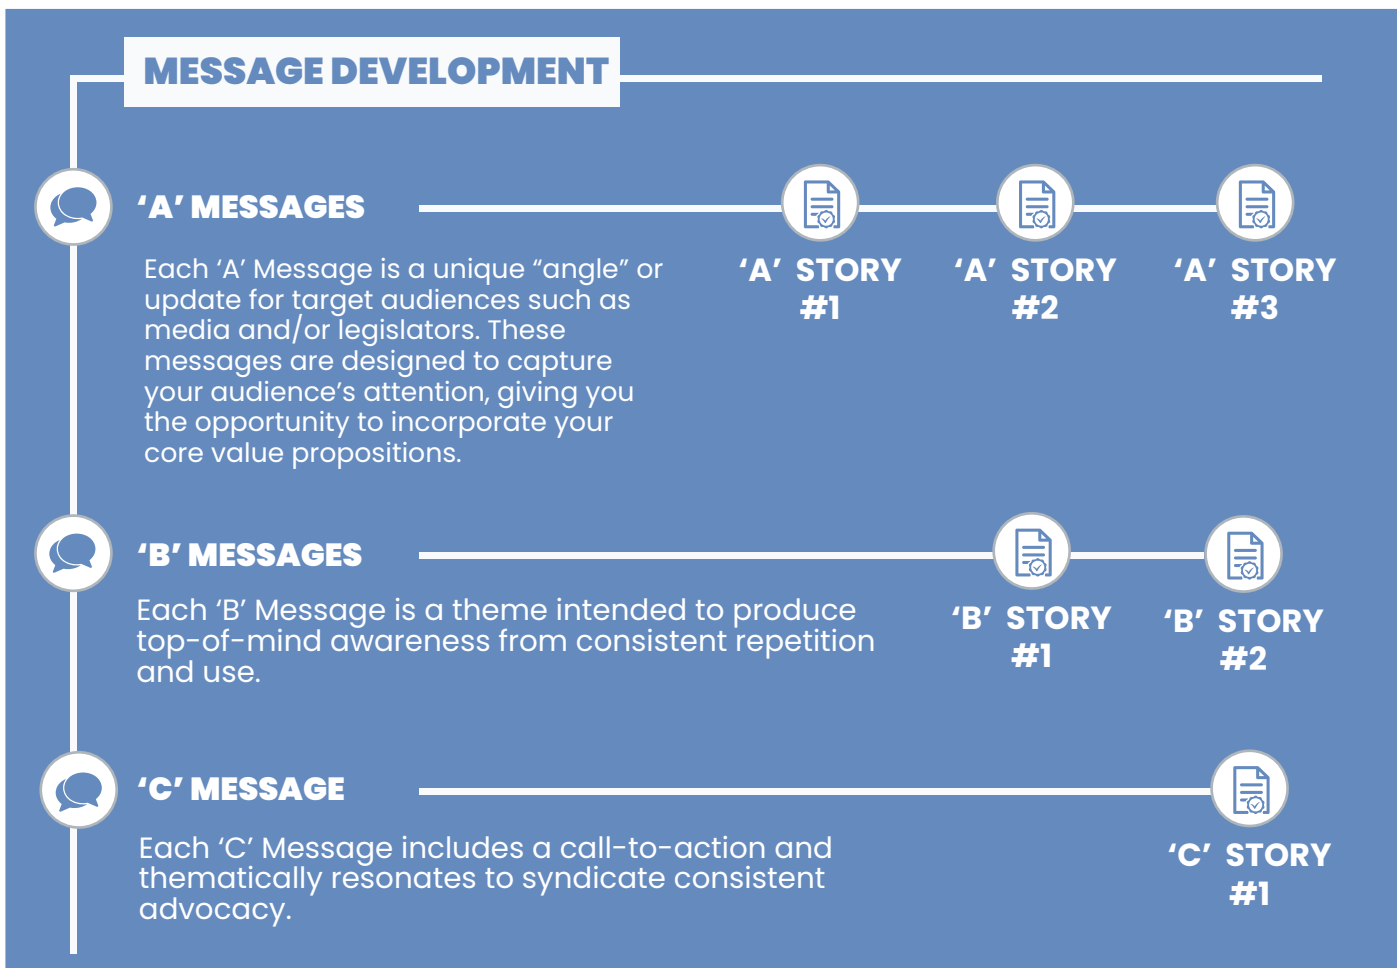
MESSAGE DEVELOPMENT

'A' MESSAGES

Each 'A' Message is a unique "angle" or update for target audiences such as media and/or legislators. These messages are designed to capture your audience's attention, giving you the opportunity to incorporate your core value propositions.

'A' STORY #1

'A' STORY #2

'A' STORY #3

'B' MESSAGES

Each 'B' Message is a theme intended to produce top-of-mind awareness from consistent repetition and use.

'B' STORY #1

'B' STORY #2

'C' MESSAGE

Each 'C' Message includes a call-to-action and thematically resonates to syndicate consistent advocacy.

'C' STORY #1